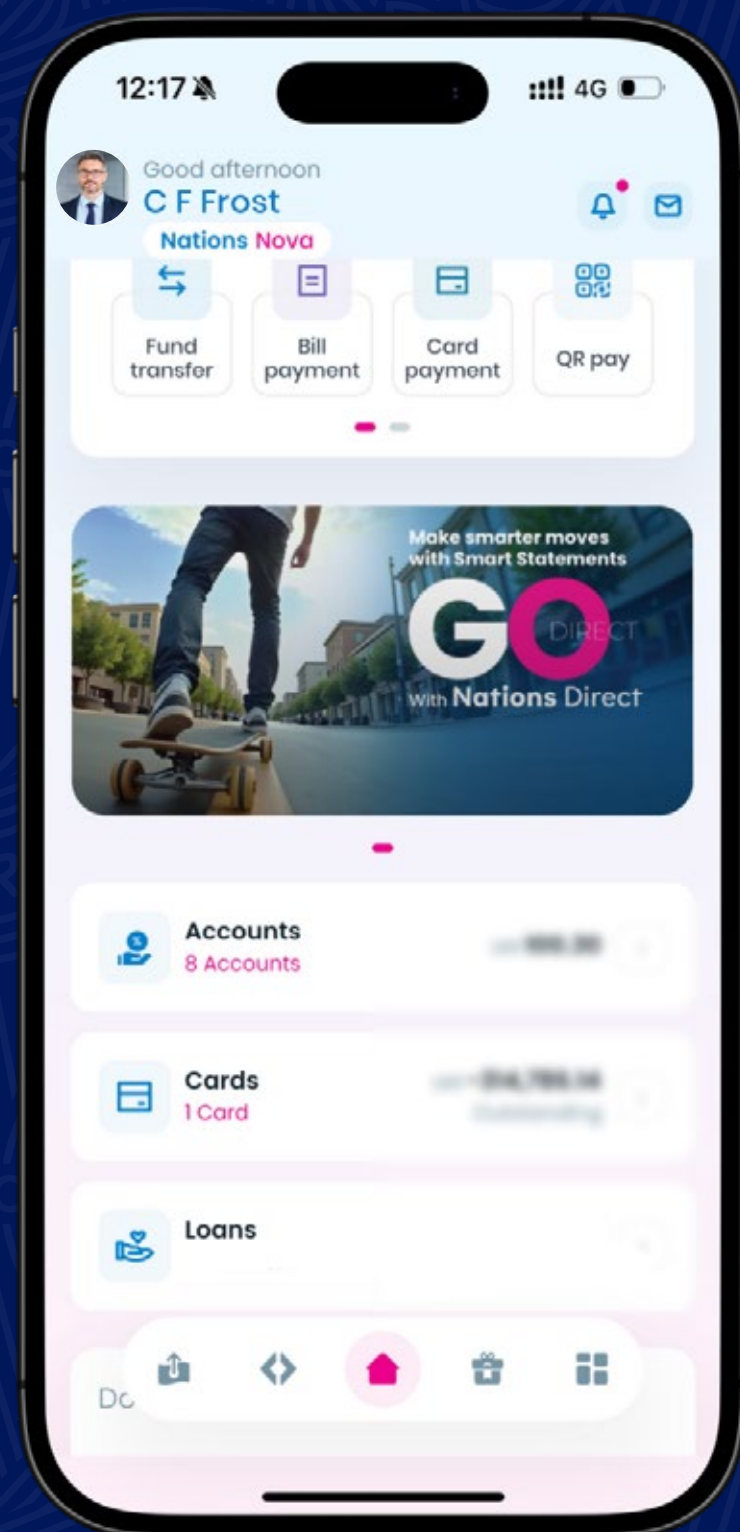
12:17

4G

Good afternoon
C F Frost
Nations Nova

Fund transfer

Bill payment

Card payment

QR pay

Make smarter moves with Smart Statements
GO DIRECT
with Nations Direct

Accounts
8 Accounts
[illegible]

Cards
1 Card
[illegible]
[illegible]

Loans

Do